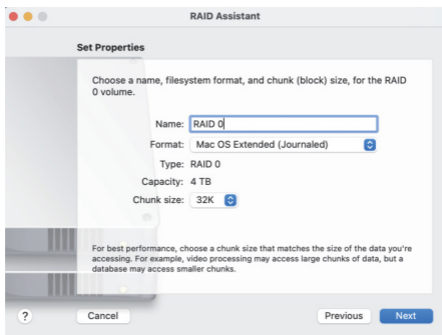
RAID Assistant

Set Properties

Choose a name, filesystem format, and chunk (block) size, for the RAID 0 volume.

Name: RAID 0

Format: Mac OS Extended (Journaled)

Type: RAID 0

Capacity: 4 TB

Chunk size: 32K

For best performance, choose a chunk size that matches the size of the data you're accessing. For example, video processing may access large chunks of data, but a database may access smaller chunks.

?

Cancel

Previous

Next